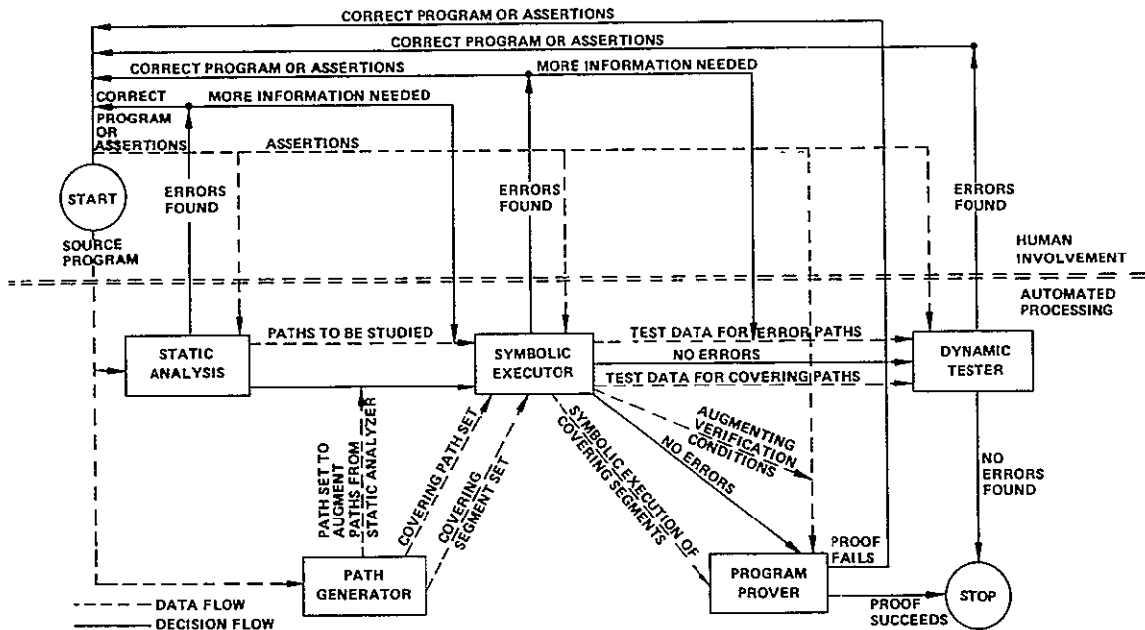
CORRECT PROGRAM OR ASSERTIONS

CORRECT PROGRAM OR ASSERTIONS

CORRECT PROGRAM OR ASSERTIONS

MORE INFORMATION NEEDED

CORRECT PROGRAM OR ASSERTIONS

MORE INFORMATION NEEDED

ASSERTIONS

START

SOURCE PROGRAM

ERRORS FOUND

ERRORS FOUND

ERRORS FOUND

HUMAN INVOLVEMENT

AUTOMATED PROCESSING

STATIC ANALYSIS

PATHS TO BE STUDIED

SYMBOLIC EXECUTOR

TEST DATA FOR ERROR PATHS

NO ERRORS

TEST DATA FOR COVERING PATHS

DYNAMIC TESTER

PATH SET TO AUGMENT PATHS FROM STATIC ANALYZER

COVERING PATH SET

COVERING SEGMENT SET

SYMBOLIC EXECUTION OF COVERING SEGMENTS

NO ERRORS

AUGMENTING VERIFICATION CONDITIONS

NO ERRORS FOUND

PROOF FAILS

PATH GENERATOR

PROGRAM PROVER

PROOF SUCCEEDS

STOP

DATA FLOW

DECISION FLOW